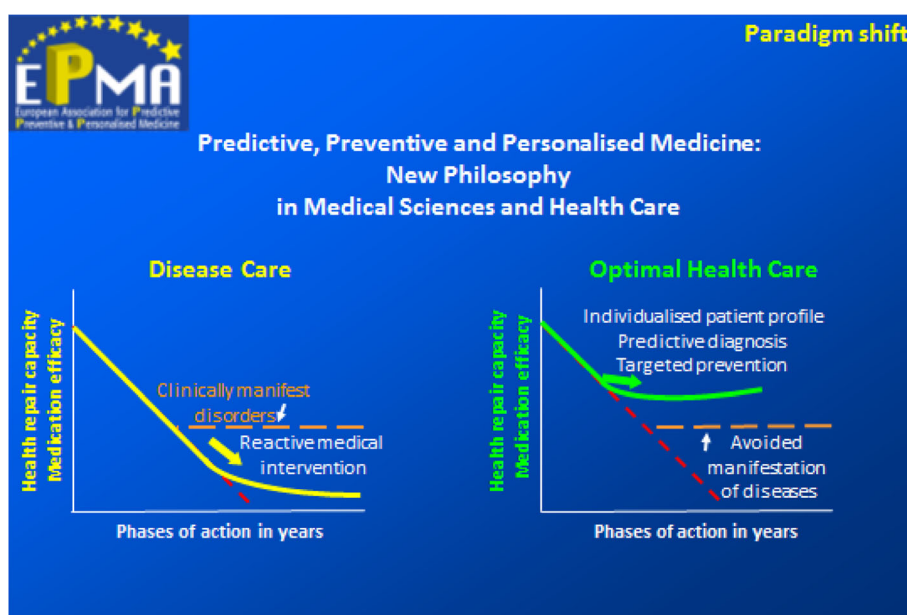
EPMA
European Association for Predictive Preventive & Personalised Medicine

Paradigm shift

Predictive, Preventive and Personalised Medicine: New Philosophy in Medical Sciences and Health Care

Disease Care

Health repair capacity
Medication efficacy

Clinically manifest disorders

Reactive medical intervention

Phases of action in years

Optimal Health Care

Health repair capacity
Medication efficacy

Individualised patient profile
Predictive diagnosis
Targeted prevention

Avoided manifestation of diseases

Phases of action in years